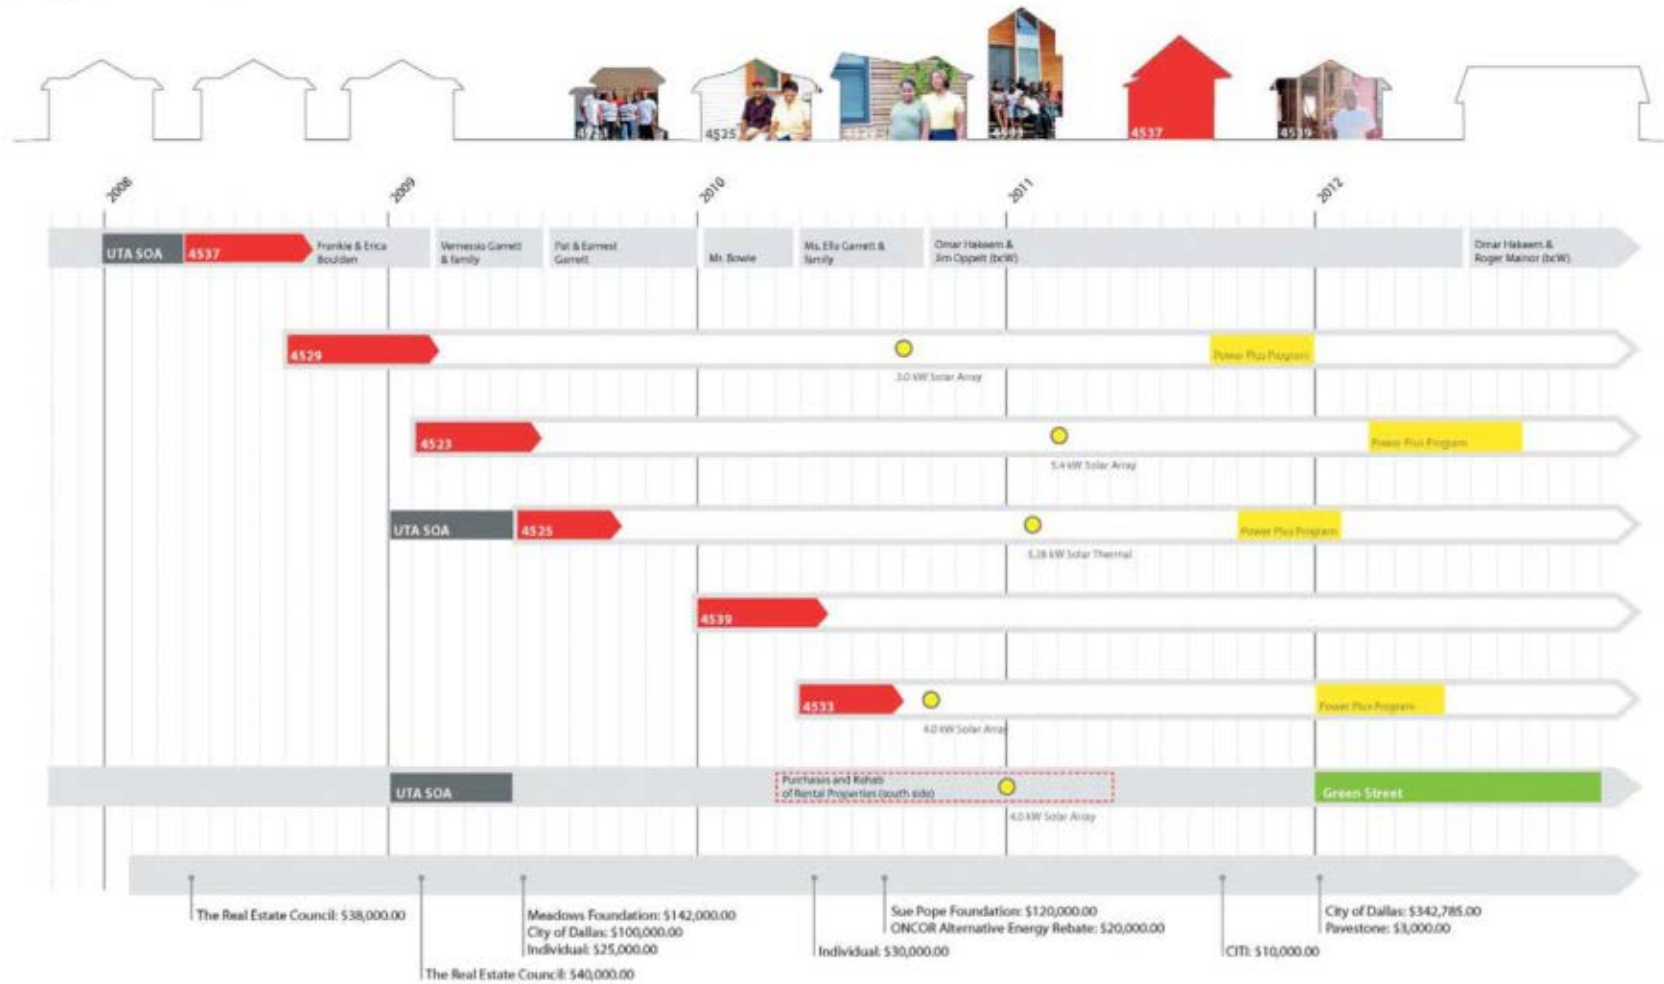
4529 4525 4523 4533 4537 4539

2008 2009 2010 2011 2012

UTA SOA 4537 Frankie & Erica Boulden Vernessio Garrett & family Pat & Earnest Garrett Mr. Bowie Ms. Ella Garrett & family Omar Hakeem & Jim Oppelt (bcW) Omar Hakeem & Roger Mainor (bcW)

4529 3.0 kW Solar Array Power Plus Program

4523 5.4 kW Solar Array Power Plus Program

UTA SOA 4525 5.28 kW Solar Thermal Power Plus Program

4539

4533 4.0 kW Solar Array Power Plus Program

UTA SOA Purchase and Rehab of Rental Properties (south side) 4.0 kW Solar Array Green Street

The Real Estate Council: $38,000.00

The Real Estate Council: $40,000.00

Meadows Foundation: $142,000.00
City of Dallas: $100,000.00
Individual: $25,000.00

Individual: $30,000.00

Sue Pope Foundation: $120,000.00
ONCOR Alternative Energy Rebate: $20,000.00

CITI: $10,000.00

City of Dallas: $342,785.00
Pavestone: $3,000.00